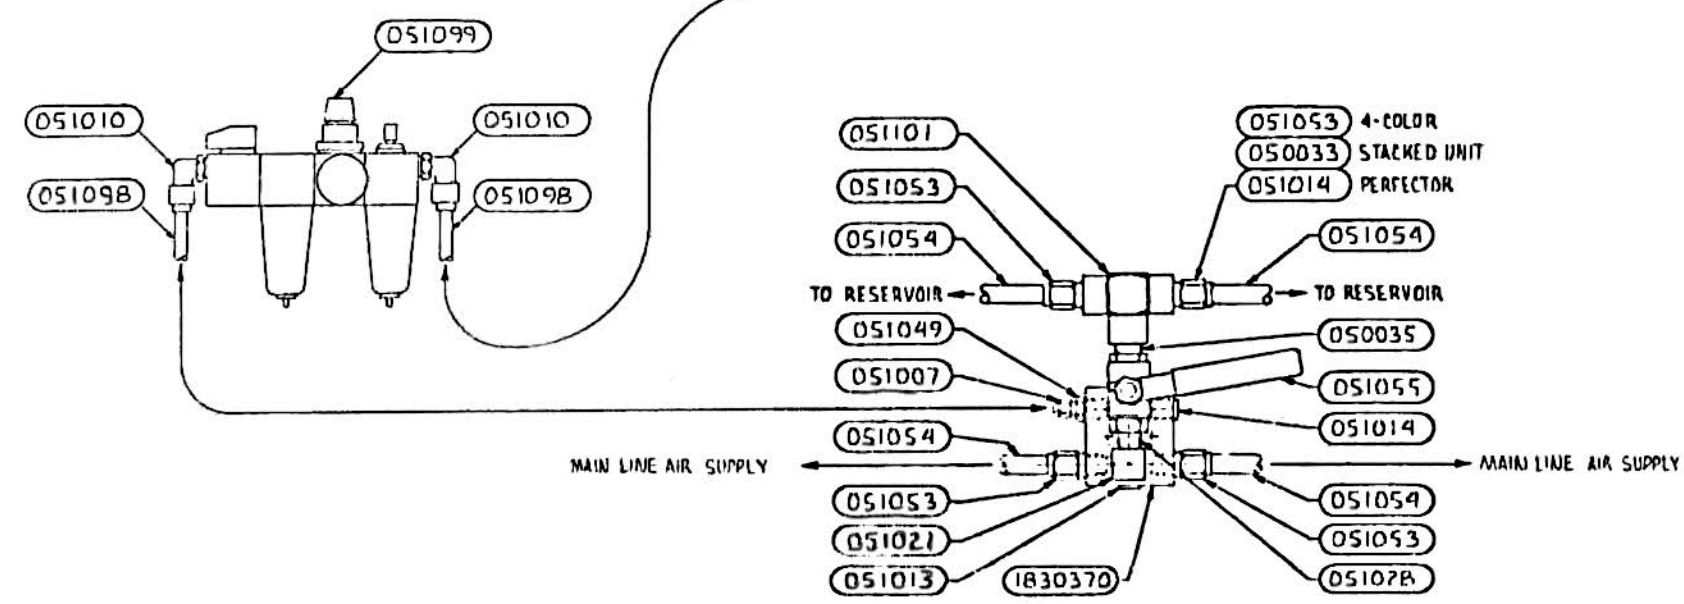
051099
051010
051010
051098
051098
051101
051053 4-COLOR
050033 STACKED UNIT
051014 PERFECTOR
051053
051054
051054
TO RESERVOIR
TO RESERVOIR
051049
050035
051007
051055
051014
051054
MAIN LINE AIR SUPPLY
MAIN LINE AIR SUPPLY
051053
051054
051021
051053
051013
1830370
051078